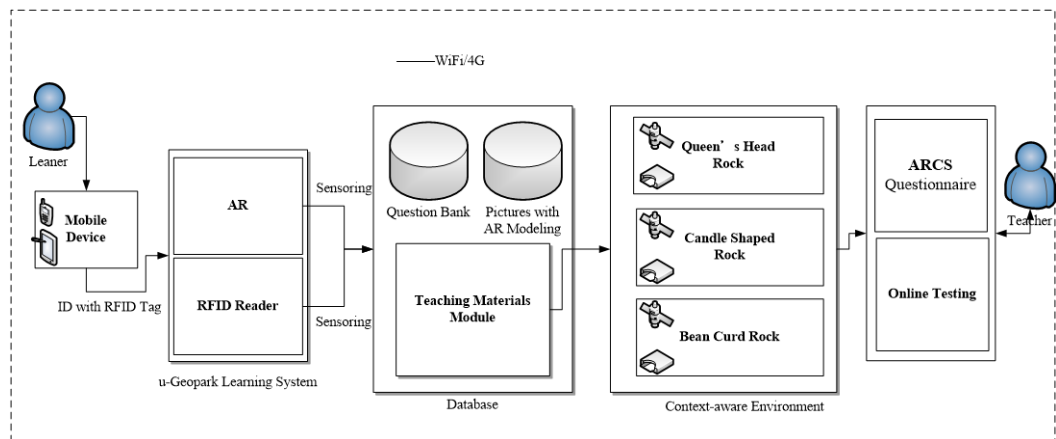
WiFi/4G

Leaner

Mobile Device

ID with RFID Tag

AR

RFID Reader

u-Geopark Learning System

Sensoring

Sensoring

Question Bank

Pictures with AR Modeling

Teaching Materials Module

Database

Queen’s Head Rock

Candle Shaped Rock

Bean Curd Rock

Context-aware Environment

ARCS Questionnaire

Online Testing

Teacher